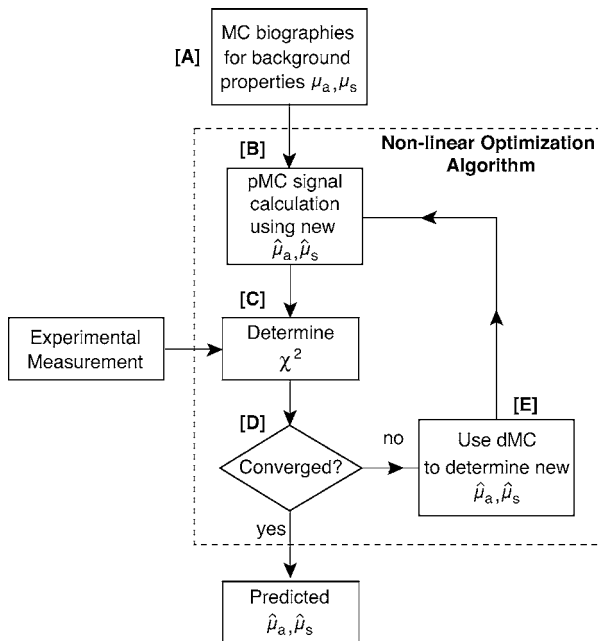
[A]

MC biographies for background properties $\mu_a, \mu_s$

Non-linear Optimization Algorithm

[B]

pMC signal calculation using new $\hat{\mu}_a, \hat{\mu}_s$

[C]

Experimental Measurement

Determine $\chi^2$

[D]

Converged?

no

[E]

Use dMC to determine new $\hat{\mu}_a, \hat{\mu}_s$

yes

Predicted $\hat{\mu}_a, \hat{\mu}_s$